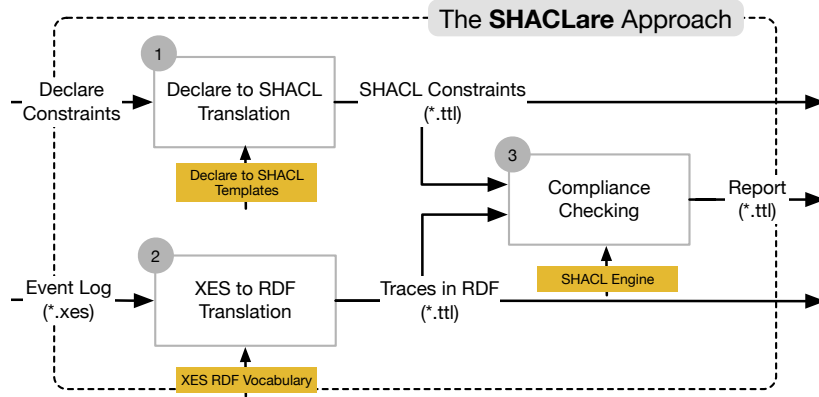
The **SHACLare** Approach

Declare Constraints

1

Declare to SHACL Translation

Declare to SHACL Templates

SHACL Constraints (*.ttl)

3

Compliance Checking

Report (*.ttl)

SHACL Engine

Event Log (*.xes)

2

XES to RDF Translation

XES RDF Vocabulary

Traces in RDF (*.ttl)